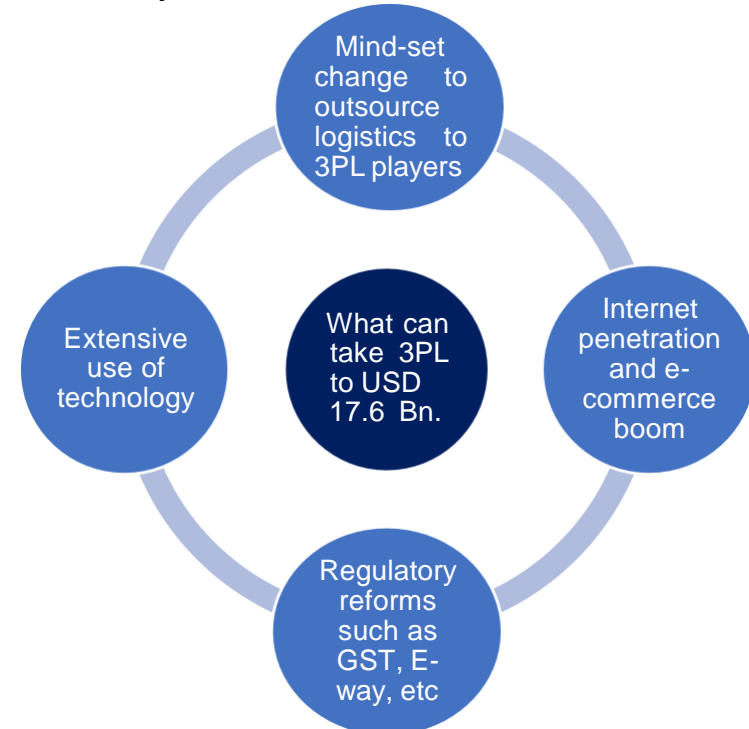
What can take 3PL to USD 17.6 Bn.

Mind-set change to outsource logistics to 3PL players

Internet penetration and e-commerce boom

Regulatory reforms such as GST, E-way, etc

Extensive use of technology